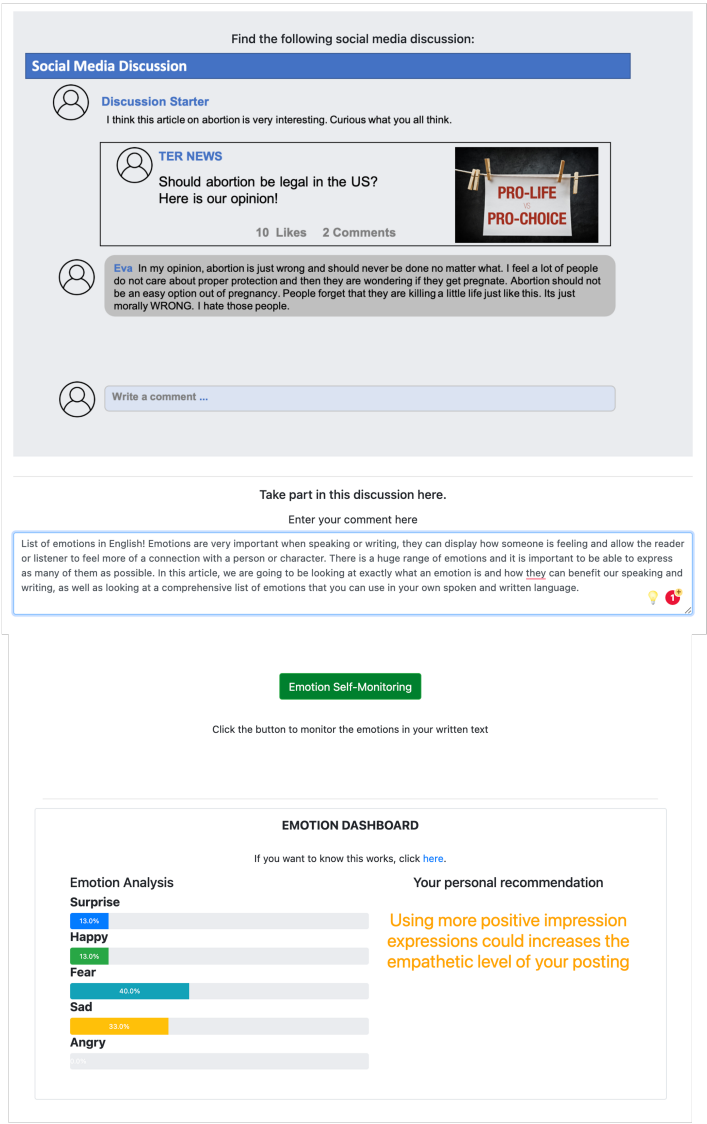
Find the following social media discussion:

Social Media Discussion

Discussion Starter
I think this article on abortion is very interesting. Curious what you all think.

TER NEWS
Should abortion be legal in the US?
Here is our opinion!

10 Likes 2 Comments

PRO-LIFE
VS
PRO-CHOICE

Eva In my opinion, abortion is just wrong and should never be done no matter what. I feel a lot of people do not care about proper protection and then they are wondering if they get pregnate. Abortion should not be an easy option out of pregnancy. People forget that they are killing a little life just like this. Its just morally WRONG. I hate those people.

Write a comment ...

Take part in this discussion here.

Enter your comment here

List of emotions in English! Emotions are very important when speaking or writing, they can display how someone is feeling and allow the reader or listener to feel more of a connection with a person or character. There is a huge range of emotions and it is important to be able to express as many of them as possible. In this article, we are going to be looking at exactly what an emotion is and how they can benefit our speaking and writing, as well as looking at a comprehensive list of emotions that you can use in your own spoken and written language.

1

Emotion Self-Monitoring

Click the button to monitor the emotions in your written text

EMOTION DASHBOARD

If you want to know this works, click here.

Emotion Analysis

Surprise
13.0%
Happy
13.0%
Fear
40.0%
Sad
33.0%
Angry
0.0%

Your personal recommendation

Using more positive impression expressions could increases the empathetic level of your posting